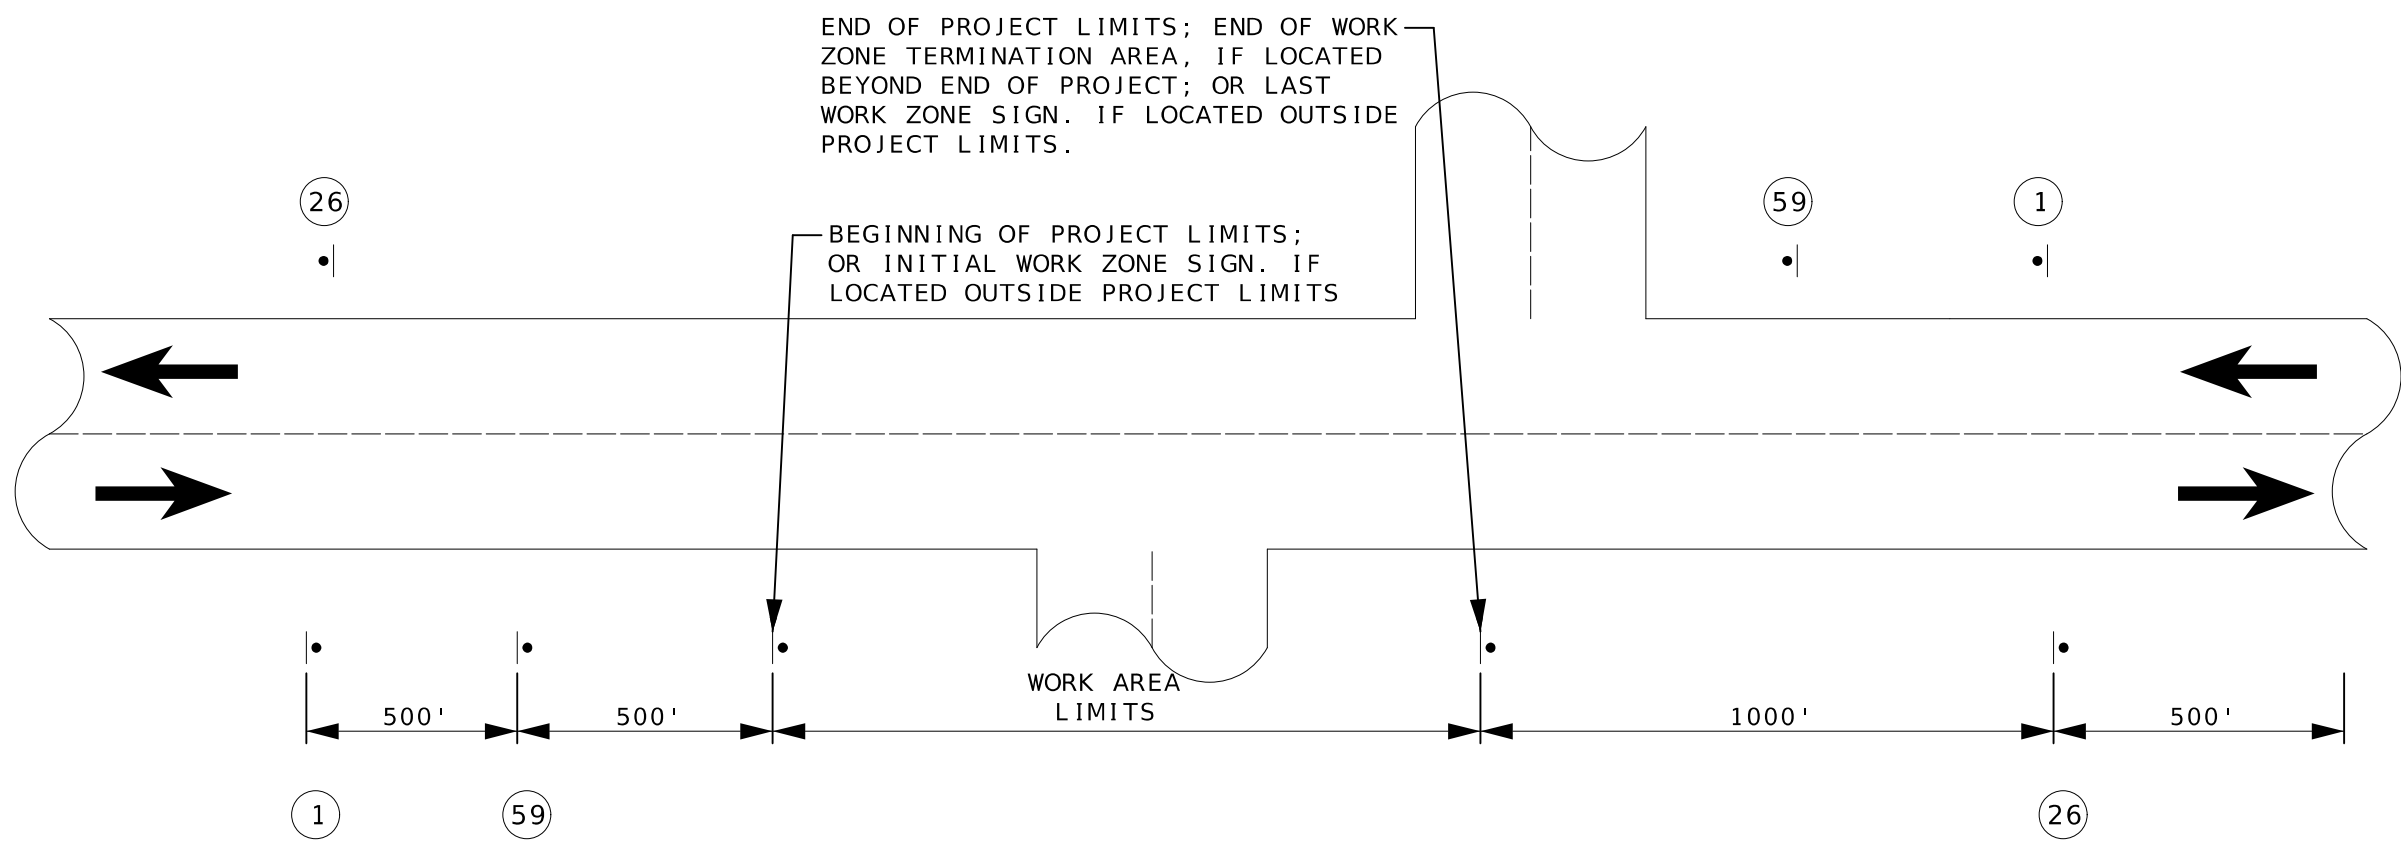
END OF PROJECT LIMITS; END OF WORK ZONE TERMINATION AREA, IF LOCATED BEYOND END OF PROJECT; OR LAST WORK ZONE SIGN. IF LOCATED OUTSIDE PROJECT LIMITS.

26

59

1

BEGINNING OF PROJECT LIMITS; OR INITIAL WORK ZONE SIGN. IF LOCATED OUTSIDE PROJECT LIMITS

WORK AREA LIMITS

500'

500'

1000'

500'

1

59

26